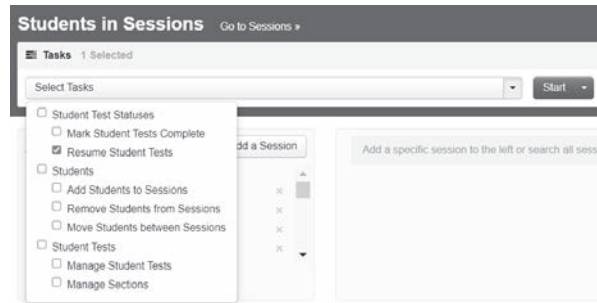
Students in Sessions Go to Sessions »

Tasks 1 Selected

Select Tasks

Start

Student Test Statuses
Mark Student Tests Complete
Resume Student Tests
Students
Add Students to Sessions
Remove Students from Sessions
Move Students between Sessions
Student Tests
Manage Student Tests
Manage Sections

dd a Session

Add a specific session to the left or search all sess